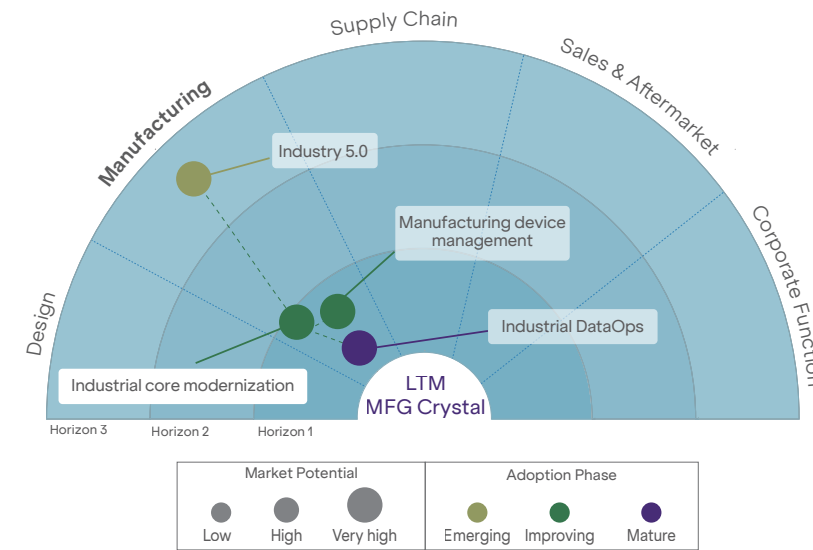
Supply Chain

Manufacturing

Sales & Aftermarket

Corporate Function

Design

Industry 5.0

Manufacturing device management

Industrial DataOps

Industrial core modernization

LTM MFG Crystal

Horizon 3

Horizon 2

Horizon 1

Market Potential

Low

High

Very high

Adoption Phase

Emerging

Improving

Mature